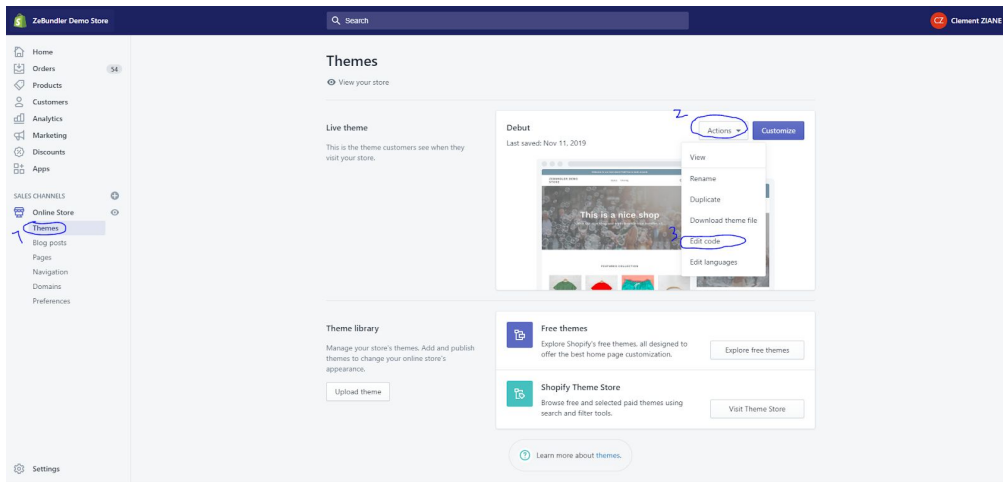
ZeBundler Demo Store

Search

CZ Clement ZIANE

Home
Orders 54
Products
Customers
Analytics
Marketing
Discounts
Apps

SALES CHANNELS
Online Store
1
Themes
Blog posts
Pages
Navigation
Domains
Preferences

Settings

Themes
View your store

Live theme
This is the theme customers see when they visit your store.

Debut
Last saved: Nov 11, 2019

2
Actions
Customize

View
Rename
Duplicate
Download theme file
3
Edit code
Edit languages

This is a nice shop

FEATURED COLLECTION

Theme library
Manage your store's themes. Add and publish themes to change your online store's appearance.

Upload theme

Free themes
Explore Shopify's free themes, all designed to offer the best home page customization.
Explore free themes

Shopify Theme Store
Browse free and selected paid themes using search and filter tools.
Visit Theme Store

Learn more about themes.